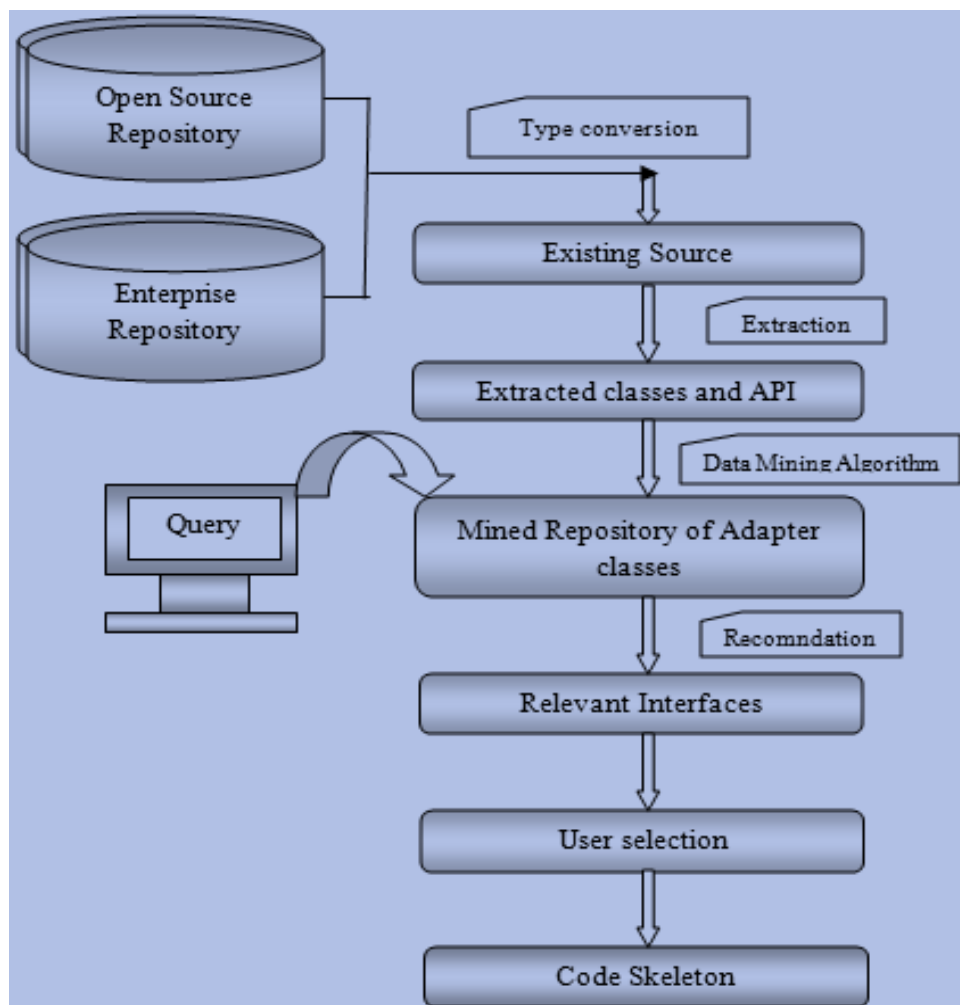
Open Source Repository

Enterprise Repository

Type conversion

Existing Source

Extraction

Extracted classes and API

Data Mining Algorithm

Query

Mined Repository of Adapter classes

Recomndation

Relevant Interfaces

User selection

Code Skeleton